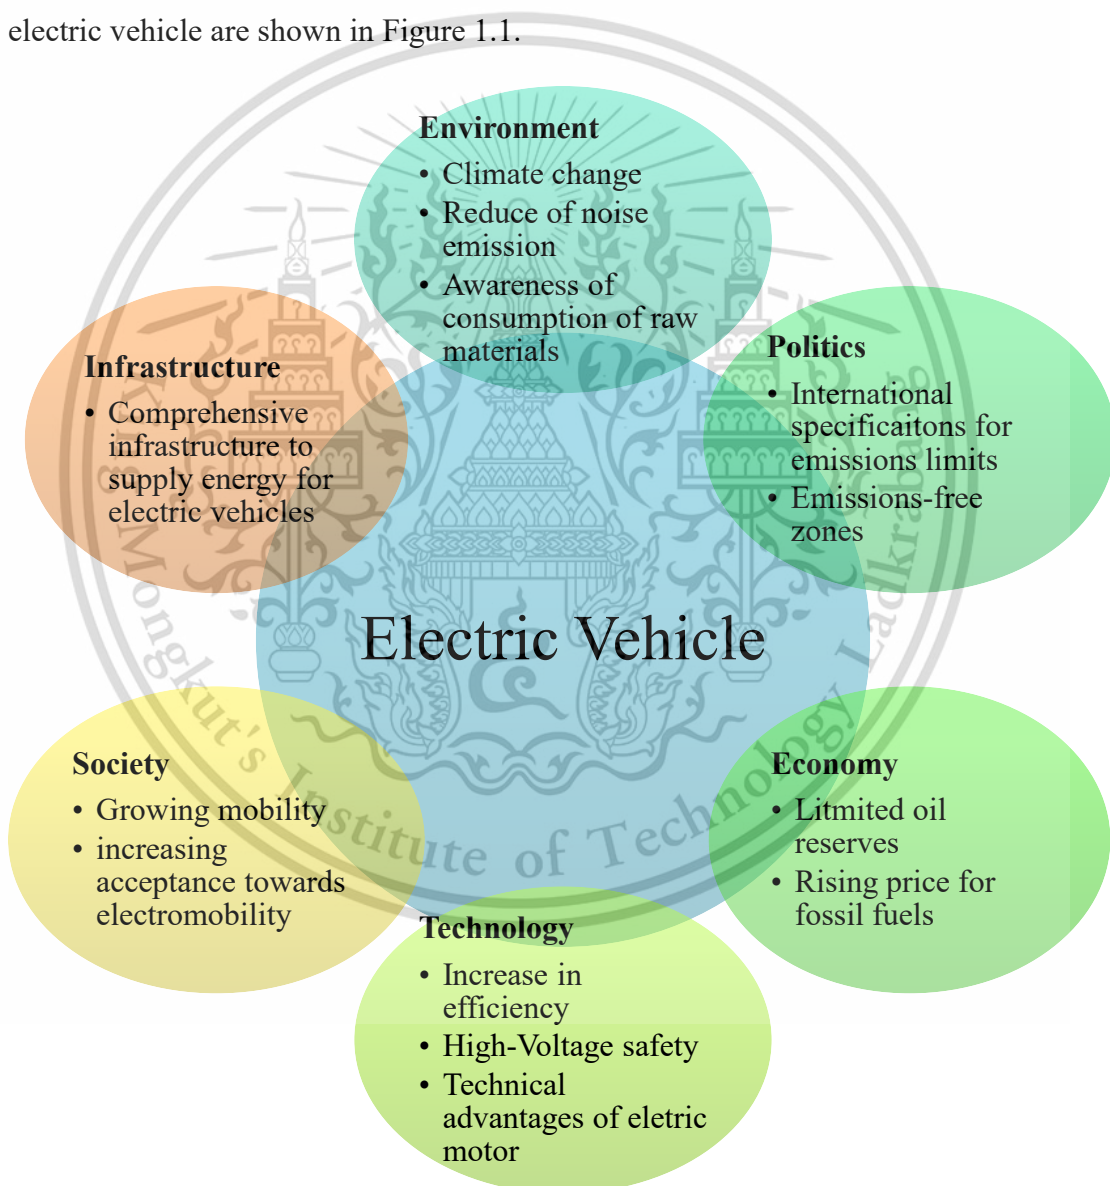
electric vehicle are shown in Figure 1.1.

Environment
• Climate change
• Reduce of noise emission
• Awareness of consumption of raw materials

Infrastructure
• Comprehensive infrastructure to supply energy for electric vehicles

Politics
• International specificaitons for emissions limits
• Emissions-free zones

Electric Vehicle

Society
• Growing mobility
• increasing acceptance towards electromobility

Economy
• Litmited oil reserves
• Rising price for fossil fuels

Technology
• Increase in efficiency
• High-Voltage safety
• Technical advantages of eletric motor

King Mongkut's Institute of Technology Ladkrabang